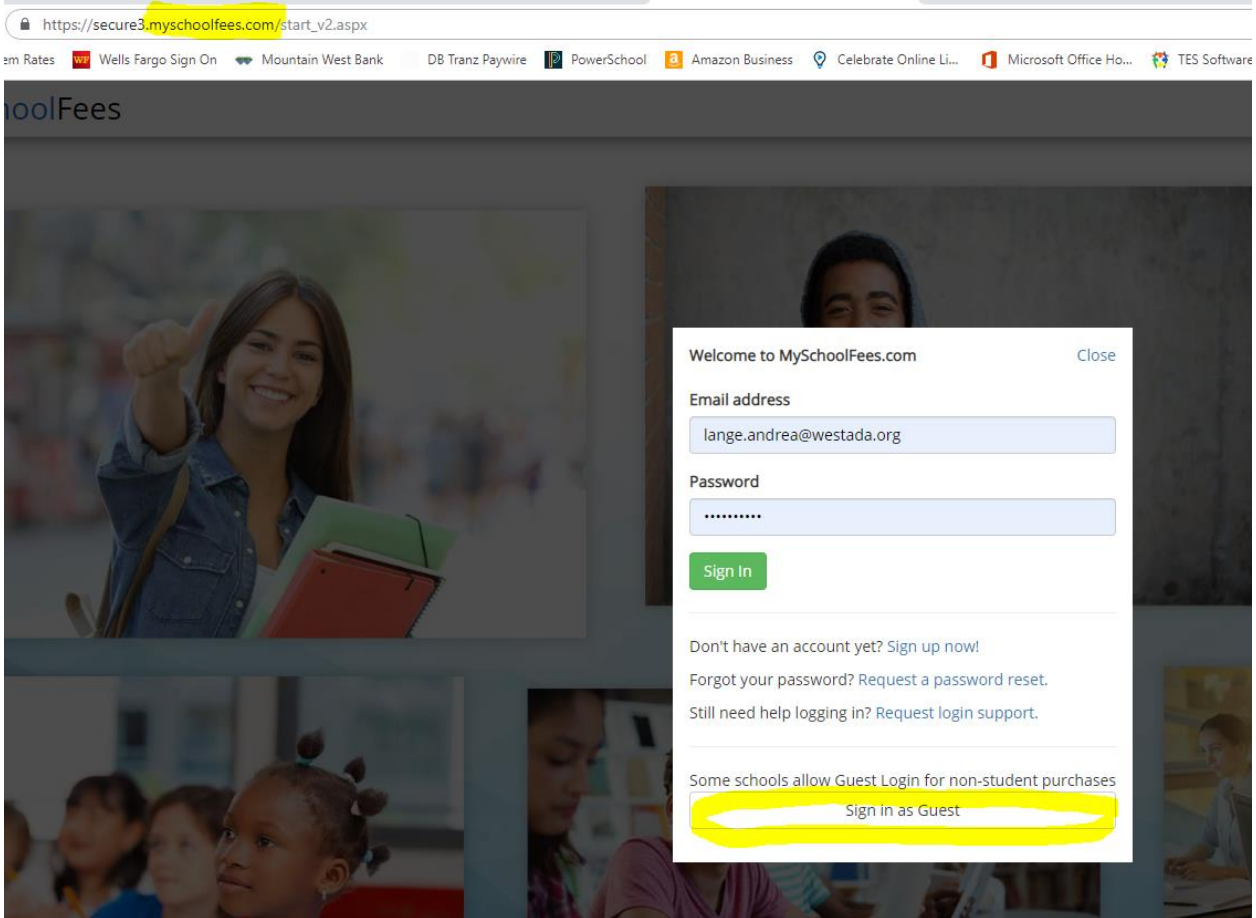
https://secure3.myschoolfees.com/start_v2.aspx

em Rates  Wells Fargo Sign On  Mountain West Bank  DB Tranz Paywire  PowerSchool  Amazon Business  Celebrate Online Li...  Microsoft Office Ho...  TES Software

oolFees

Welcome to MySchoolFees.com  Close

Email address

lange.andrea@westada.org

Password

••••••••••

Sign In

Don't have an account yet? Sign up now!

Forgot your password? Request a password reset.

Still need help logging in? Request login support.

Some schools allow Guest Login for non-student purchases

Sign in as Guest